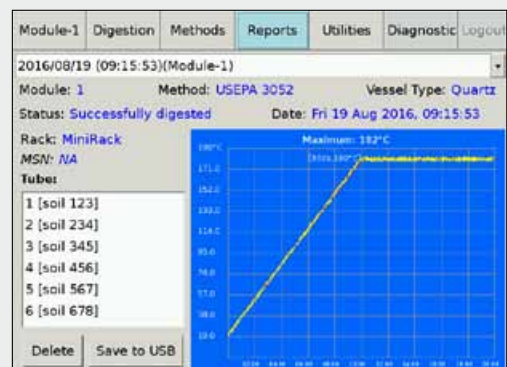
Module-1 Digestion Methods Reports Utilities Diagnostic Logout

2016/08/19 (09:15:53)(Module-1)

Module: 1 Method: USEPA 3052 Vessel Type: Quartz

Status: Successfully digested Date: Fri 19 Aug 2016, 09:15:53

Rack: MiniRack

MSN: NA

Tube:

1 [soil 123]
2 [soil 234]
3 [soil 345]
4 [soil 456]
5 [soil 567]
6 [soil 678]

Delete Save to USB

Maximum: 182°C

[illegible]

190°C
171.0
152.0
133.0
114.0
95.0
76.0
57.0
38.0
19.0

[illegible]